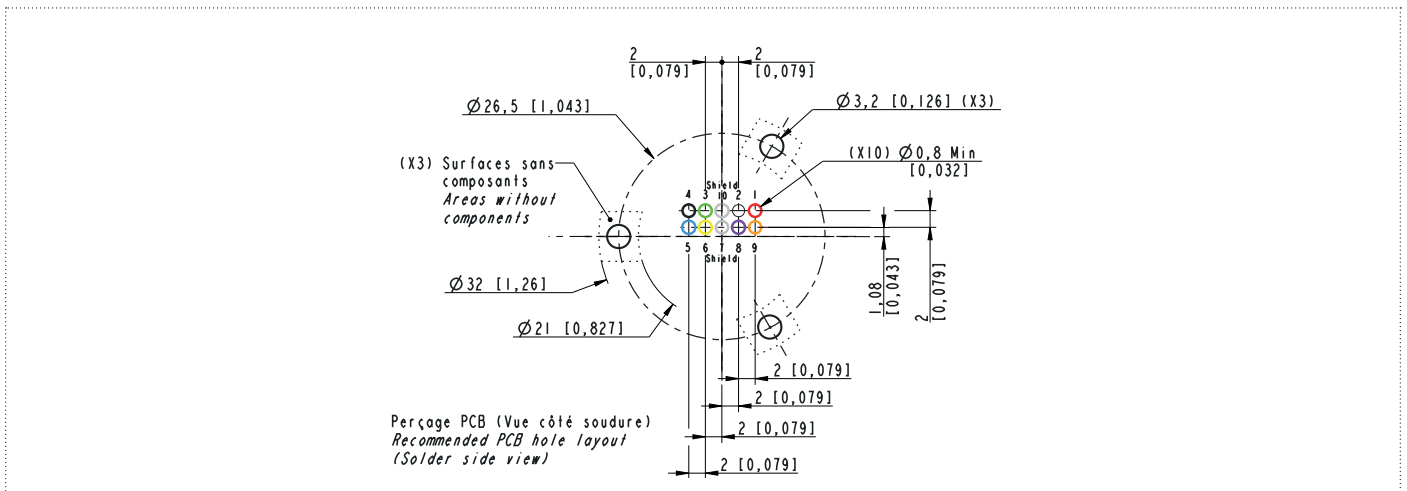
2
[0,079]

2
[0,079]

Ø26,5 [1,043]

Ø3,2 [0,126] (X3)

(X3) Surfaces sans composants
Areas without components

(X10) Ø0,8 Min
[0,032]

Shield
4 3 10 2 1
5 6 7 8 9
Shield

Ø32 [1,26]

Ø21 [0,827]

1,08
[0,043]

2
[0,079]

2 [0,079]

2 [0,079]

2 [0,079]

2 [0,079]

Perçage PCB (Vue côté soudure)
Recommended PCB hole layout
(Solder side view)